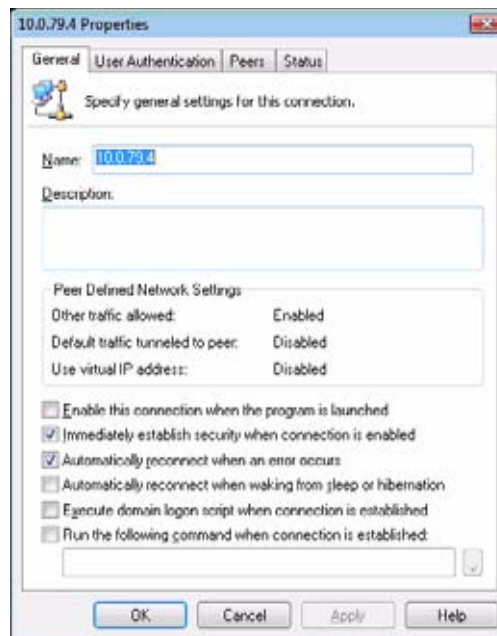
10.0.79.4 Properties

General | User Authentication | Peers | Status

Specify general settings for this connection.

Name: 10.0.79.4

Description:

Peer Defined Network Settings

| | |
|---|---|
| Other traffic allowed: | Enabled |
| Default traffic tunneled to peer: | Disabled |
| Use virtual IP address: | Disabled |

Enable this connection when the program is launched

Immediately establish security when connection is enabled

Automatically reconnect when an error occurs

Automatically reconnect when waking from sleep or hibernation

Execute domain logon script when connection is established

Run the following command when connection is established:

...

OK Cancel Apply Help